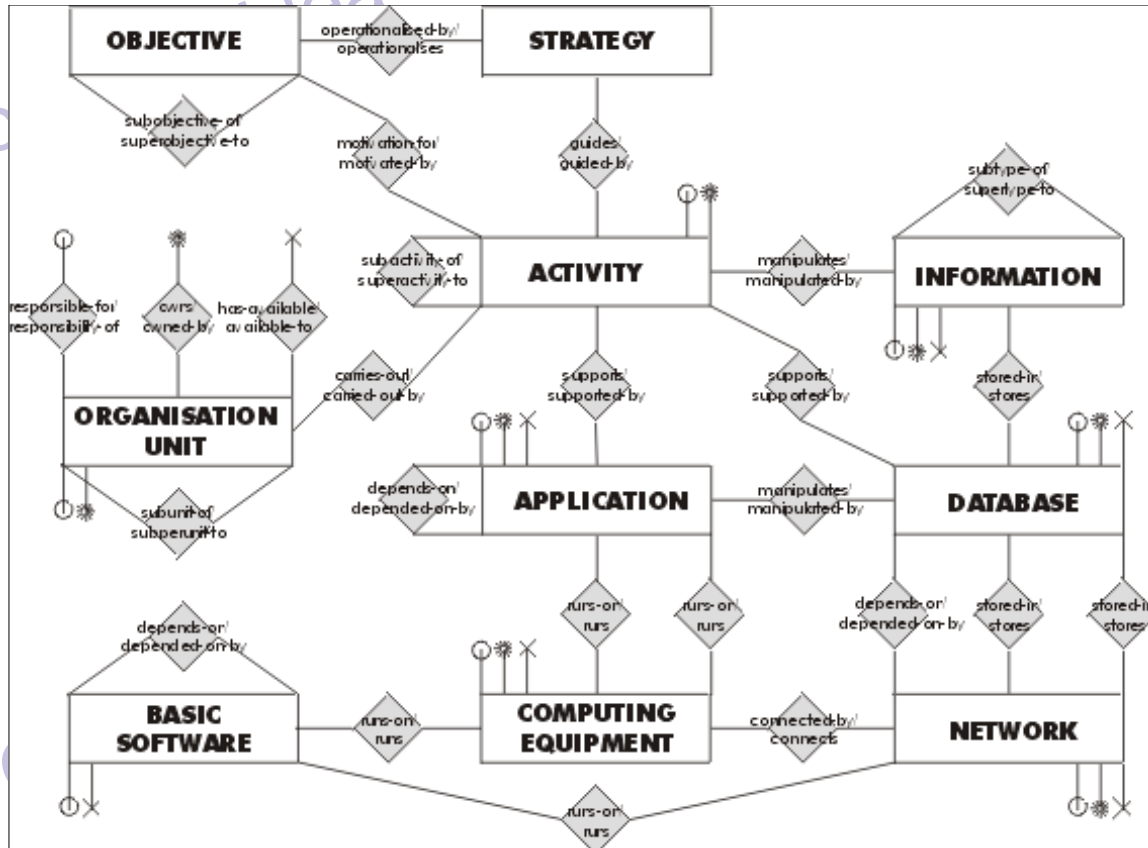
OBJECTIVE

operationalised-by/ operationalises

STRATEGY

subobjective-of/ superobjective-to

motivation-for/ motivated-by

guides/ guided-by

subtype-of/ supertype-to

responsible-for/ responsibility-of

owns/ owned-by

has-available/ available-to

subactivity-of/ superactivity-to

ACTIVITY

manipulates/ manipulated-by

INFORMATION

carries-out/ carried-out-by

supports/ supported-by

supports/ supported-by

stored-in/ stores

ORGANISATION UNIT

subunit-of/ subperunit-to

depends-on/ depended-on-by

APPLICATION

manipulates/ manipulated-by

DATABASE

runs-on/ runs

runs-on/ runs

depends-on/ depended-on-by

stored-in/ stores

stored-in/ stores

depends-on/ depended-on-by

BASIC SOFTWARE

runs-on/ runs

COMPUTING EQUIPMENT

connected-by/ connects

NETWORK

runs-on/ runs